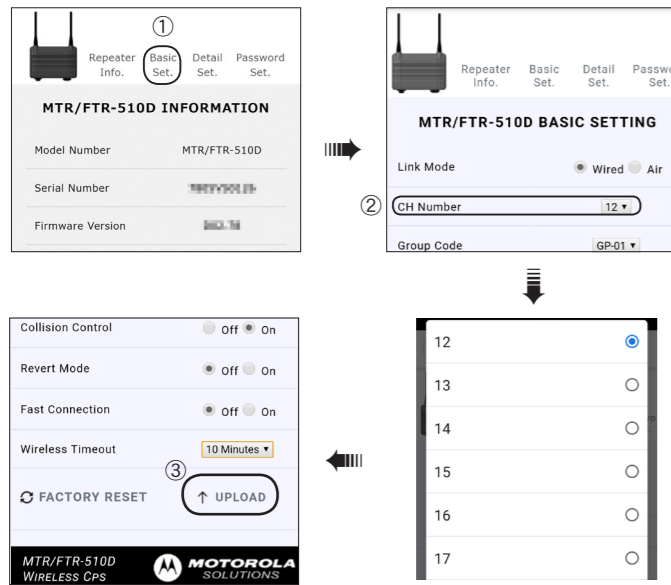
①
Repeater Info. Basic Set. Detail Set. Password Set.

MTR/FTR-510D INFORMATION

Model Number MTR/FTR-510D

Serial Number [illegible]

Firmware Version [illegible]

Repeater Info. Basic Set. Detail Set. Passwo Set.

MTR/FTR-510D BASIC SETTING

Link Mode Wired Air

② CH Number 12

Group Code GP-01

12
13
14
15
16
17

Collision Control Off On

Revert Mode Off On

Fast Connection Off On

Wireless Timeout 10 Minutes

③
FACTORY RESET UPLOAD

MTR/FTR-510D
WIRELESS CPS
MOTOROLA SOLUTIONS